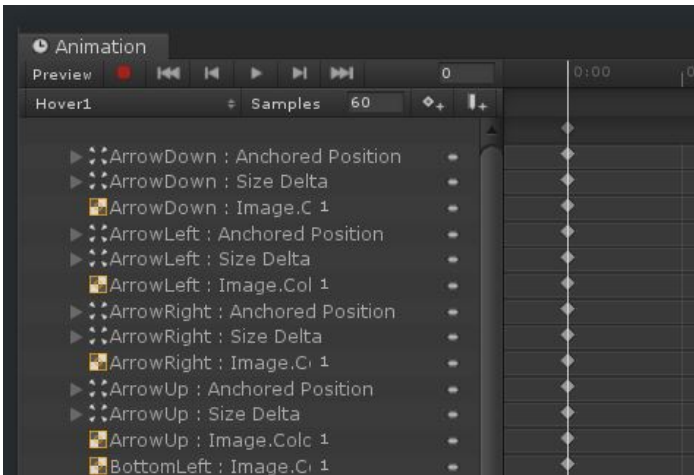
Animation

Preview

0

0:00

Hover1

Samples 60

ArrowDown : Anchored Position
ArrowDown : Size Delta
ArrowDown : Image.C 1
ArrowLeft : Anchored Position
ArrowLeft : Size Delta
ArrowLeft : Image.Col 1
ArrowRight : Anchored Position
ArrowRight : Size Delta
ArrowRight : Image.C 1
ArrowUp : Anchored Position
ArrowUp : Size Delta
ArrowUp : Image.Colc 1
BottomLeft : Image.C 1